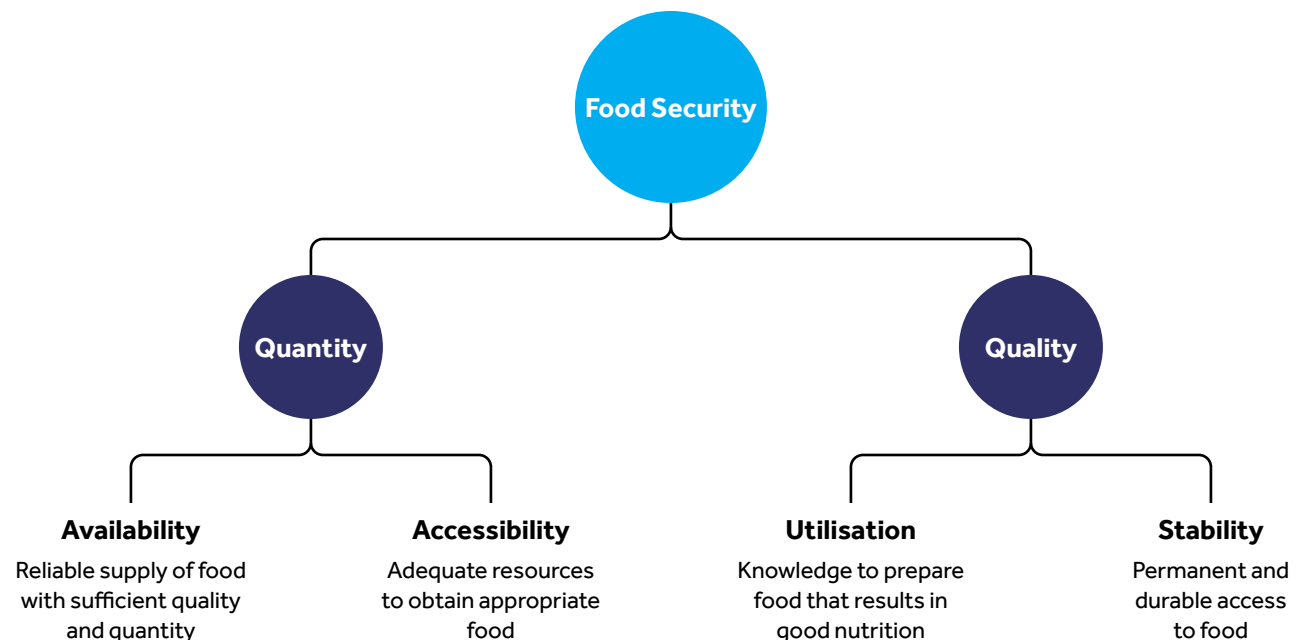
Food Security

Quantity

Quality

Availability
Reliable supply of food with sufficient quality and quantity

Accessibility
Adequate resources to obtain appropriate food

Utilisation
Knowledge to prepare food that results in good nutrition

Stability
Permanent and durable access to food